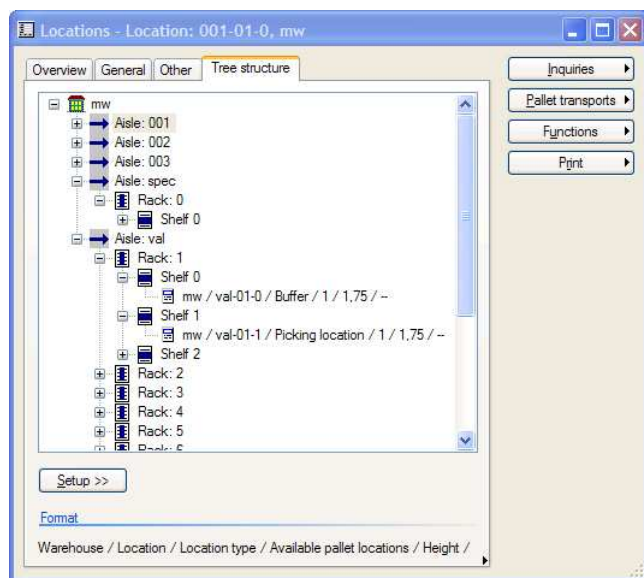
Locations - Location: 001-01-0, mw

Overview | General | Other | Tree structure

Inquiries
Pallet transports
Functions
Print

mw
Aisle: 001
Aisle: 002
Aisle: 003
Aisle: spec
Rack: 0
Shelf 0
Aisle: val
Rack: 1
Shelf 0
mw / val-01-0 / Buffer / 1 / 1,75 / --
Shelf 1
mw / val-01-1 / Picking location / 1 / 1,75 / --
Shelf 2
Rack: 2
Rack: 3
Rack: 4
Rack: 5
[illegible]

Setup >>

Format

Warehouse / Location / Location type / Available pallet locations / Height /